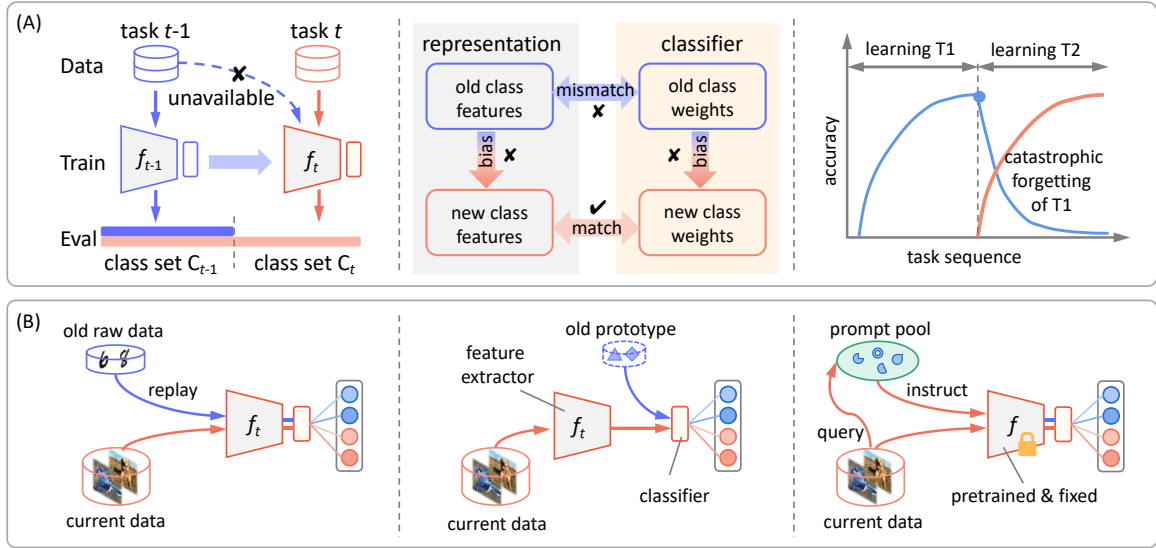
(A)

task $t$-1

task $t$

Data

✘

unavailable

Train

$f_{t-1}$

$f_t$

Eval

class set $C_{t-1}$

class set $C_t$

representation

classifier

old class features

mismatch

✘

old class weights

bias

✘

✘

bias

new class features

✔

match

new class weights

learning T1

learning T2

accuracy

catastrophic forgetting of T1

task sequence

(B)

old raw data

replay

$f_t$

current data

old prototype

feature extractor

$f_t$

classifier

current data

prompt pool

instruct

query

$f$

pretrained & fixed

current data